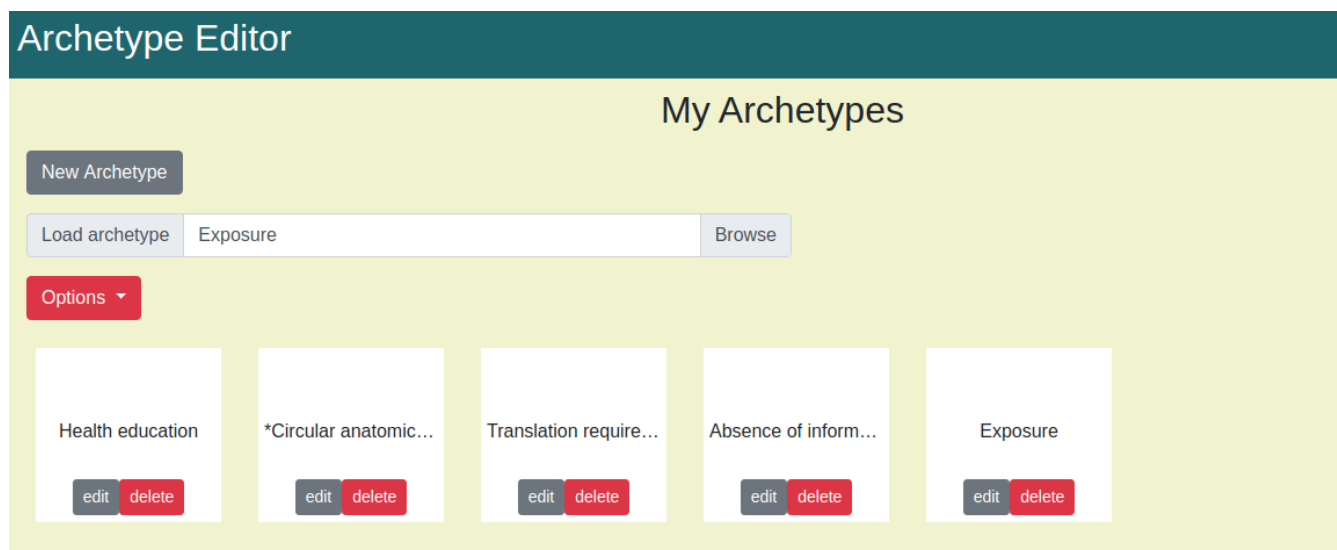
Archetype Editor

My Archetypes

New Archetype

Load archetype Exposure Browse

Options

Health education
edit delete

*Circular anatomic…
edit delete

Translation require…
edit delete

Absence of inform…
edit delete

Exposure
edit delete